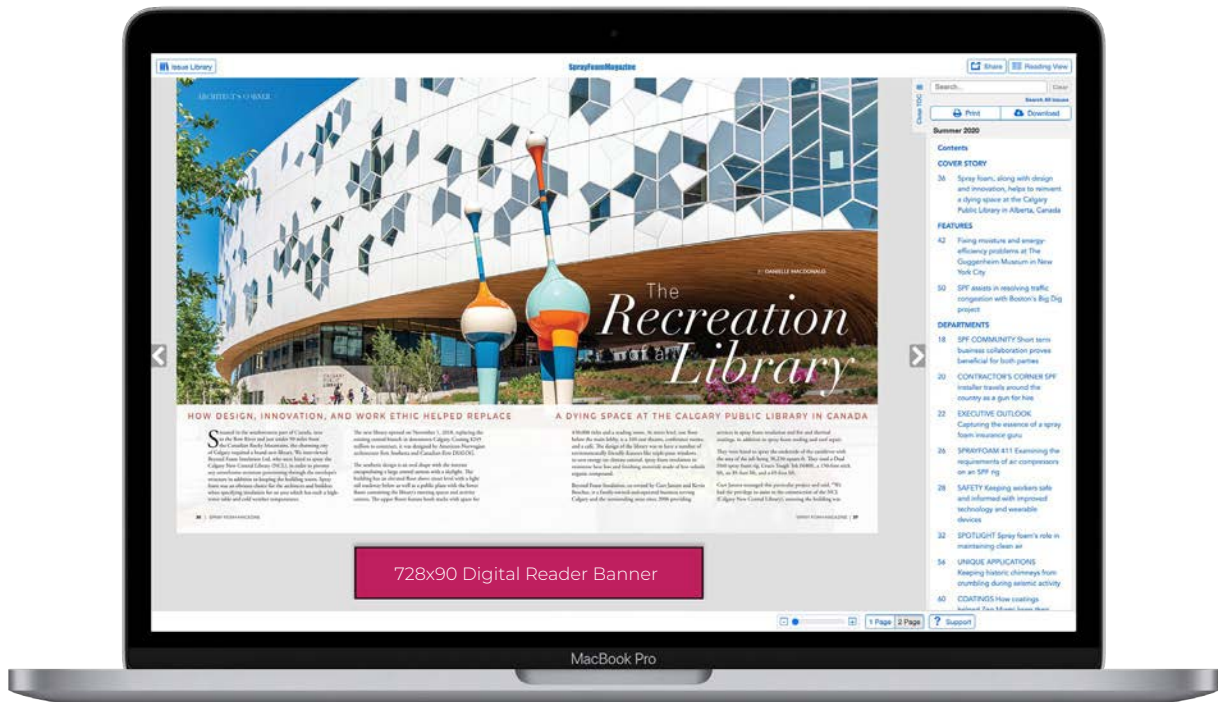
Issue Library

SprayFoamMagazine

Share | Reading View

ARCHITECT'S CORNER

DANIELLE MACDONALD

The Recreation Library

HOW DESIGN, INNOVATION, AND WORK ETHIC HELPED REPLACE A DYING SPACE AT THE CALGARY PUBLIC LIBRARY IN CANADA

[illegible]

728x90 Digital Reader Banner

Close TOC

Search...

Clear

Search All Issues

Print

Download

Summer 2020

Contents

COVER STORY

36 Spray foam, along with design and innovation, helps to reinvent a dying space at the Calgary Public Library in Alberta, Canada

FEATURES

42 Fixing moisture and energy-efficiency problems at The Guggenheim Museum in New York City

50 SPF assists in resolving traffic congestion with Boston's Big Dig project

DEPARTMENTS

18 SPF COMMUNITY Short term business collaboration proves beneficial for both parties

20 CONTRACTOR'S CORNER SPF installer travels around the country as a gun for hire

22 EXECUTIVE OUTLOOK Capturing the essence of a spray foam insurance guru

26 SPRAYFOAM 411 Examining the requirements of air compressors on an SPF rig

28 SAFETY Keeping workers safe and informed with improved technology and wearable devices

32 SPOTLIGHT Spray foam's role in maintaining clean air

54 UNIQUE APPLICATIONS Keeping historic chimneys from crumbling during seismic activity

60 COATINGS How coatings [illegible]

1 Page | 2 Page | Support

MacBook Pro